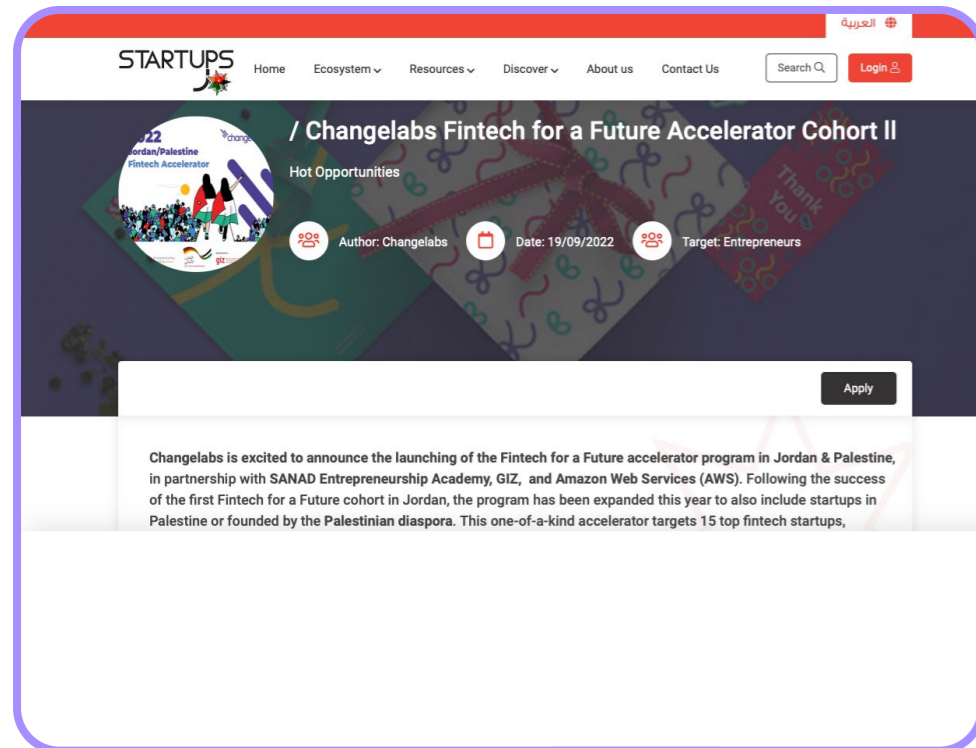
العربية

STARTUPS JO

Home Ecosystem Resources Discover About us Contact Us

Search

Login

2022 Jordan/Palestine Fintech Accelerator

change

giz

/ Changelabs Fintech for a Future Accelerator Cohort ll

Hot Opportunities

Author: Changelabs

Date: 19/09/2022

Target: Entrepreneurs

Thank You

Apply

Changelabs is excited to announce the launching of the Fintech for a Future accelerator program in Jordan & Palestine, in partnership with SANAD Entrepreneurship Academy, GIZ, and Amazon Web Services (AWS). Following the success of the first Fintech for a Future cohort in Jordan, the program has been expanded this year to also include startups in Palestine or founded by the Palestinian diaspora. This one-of-a-kind accelerator targets 15 top fintech startups,